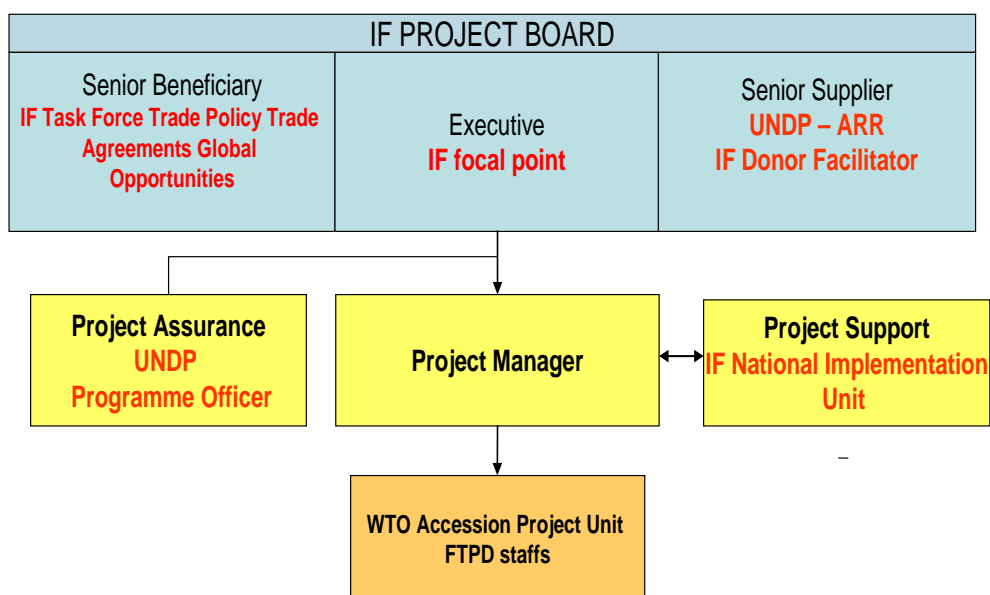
IF PROJECT BOARD

Senior Beneficiary
IF Task Force Trade Policy Trade Agreements Global Opportunities

Executive
IF focal point

Senior Supplier
UNDP – ARR
IF Donor Facilitator

Project Assurance
UNDP
Programme Officer

Project Manager

Project Support
IF National Implementation Unit

WTO Accession Project Unit
FTPD staffs